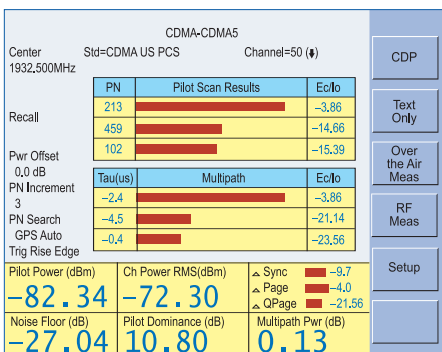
CDMA-CDMA5

Center 1932.500MHz

Std=CDMA US PCS

Channel=50 (⇓)

| PN | Pilot Scan Results | Ec/Io |
|---|---|---|
| 213 | | −3.86 |
| 459 | | −14.66 |
| 102 | | −15.39 |

Recall

Pwr Offset
0.0 dB
PN Increment
3
PN Search
GPS Auto
Trig Rise Edge

| Tau(us) | Multipath | Ec/Io |
|---|---|---|
| −2.4 | | −3.86 |
| −4.5 | | −21.14 |
| −0.4 | | −23.56 |

Pilot Power (dBm)
−82.34

Ch Power RMS(dBm)
−72.30

Sync −9.7
Page −4.0
QPage −21.56

Noise Floor (dB)
−27.04

Pilot Dominance (dB)
10.80

Multipath Pwr (dB)
0.13

CDP

Text Only

Over the Air Meas

RF Meas

Setup